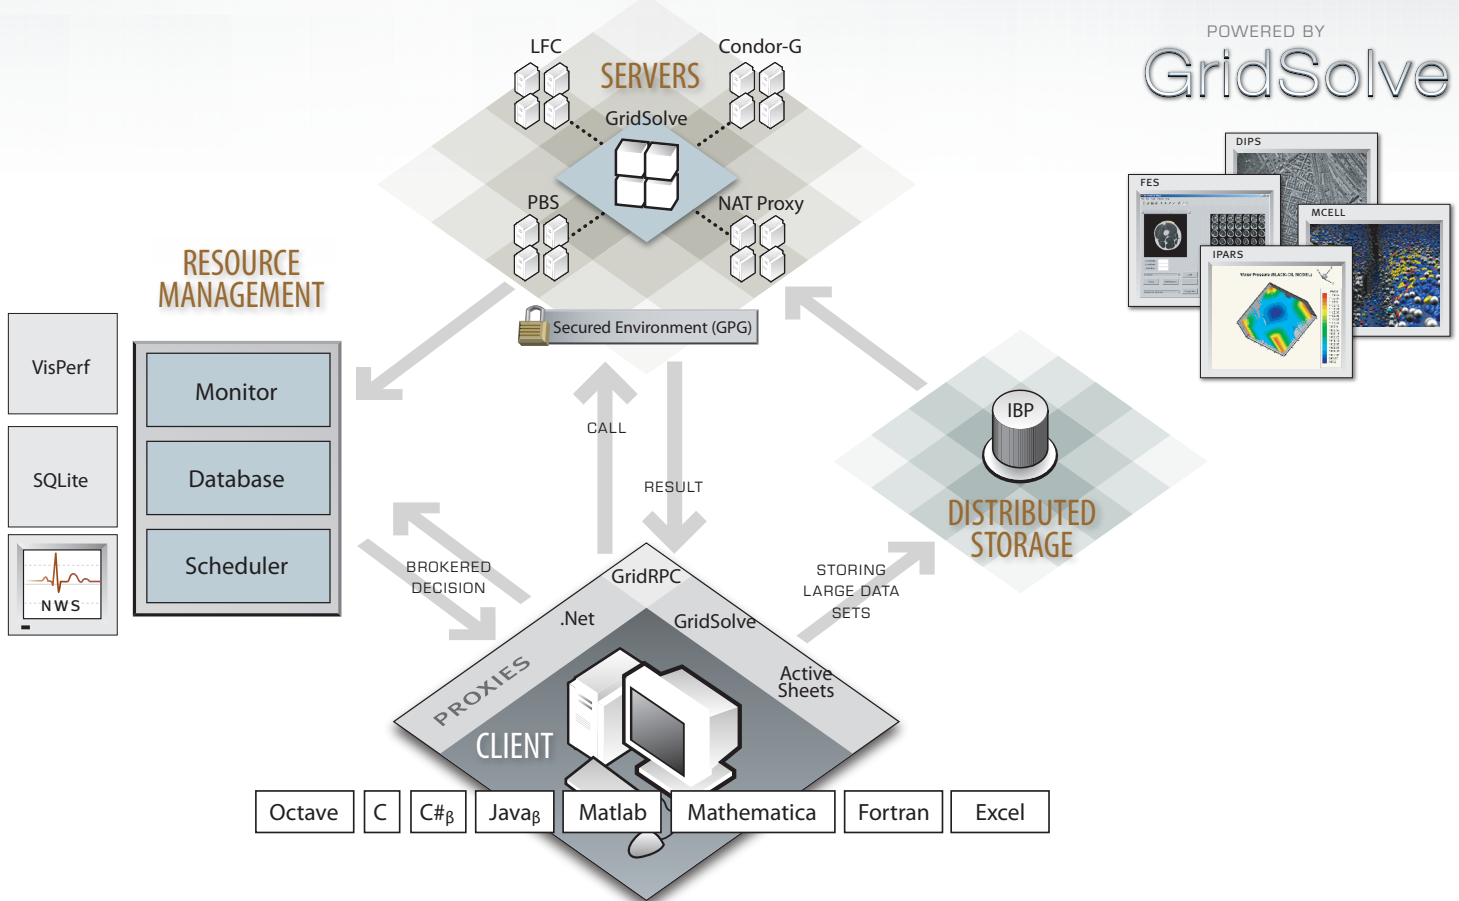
POWERED BY
GridSolve

DIPS
FES
MCELL
IPARS

LFC
Condor-G
SERVERS
GridSolve
PBS
NAT Proxy

Secured Environment (GPG)

RESOURCE MANAGEMENT

VisPerf
SQLite
NWS

Monitor
Database
Scheduler

CALL
RESULT

IBP
DISTRIBUTED STORAGE

BROKERED DECISION

STORING LARGE DATA SETS

GridRPC
.Net
GridSolve
Active Sheets
PROXIES
CLIENT

Octave
C
C#$_{\beta}$
Java$_{\beta}$
Matlab
Mathematica
Fortran
Excel